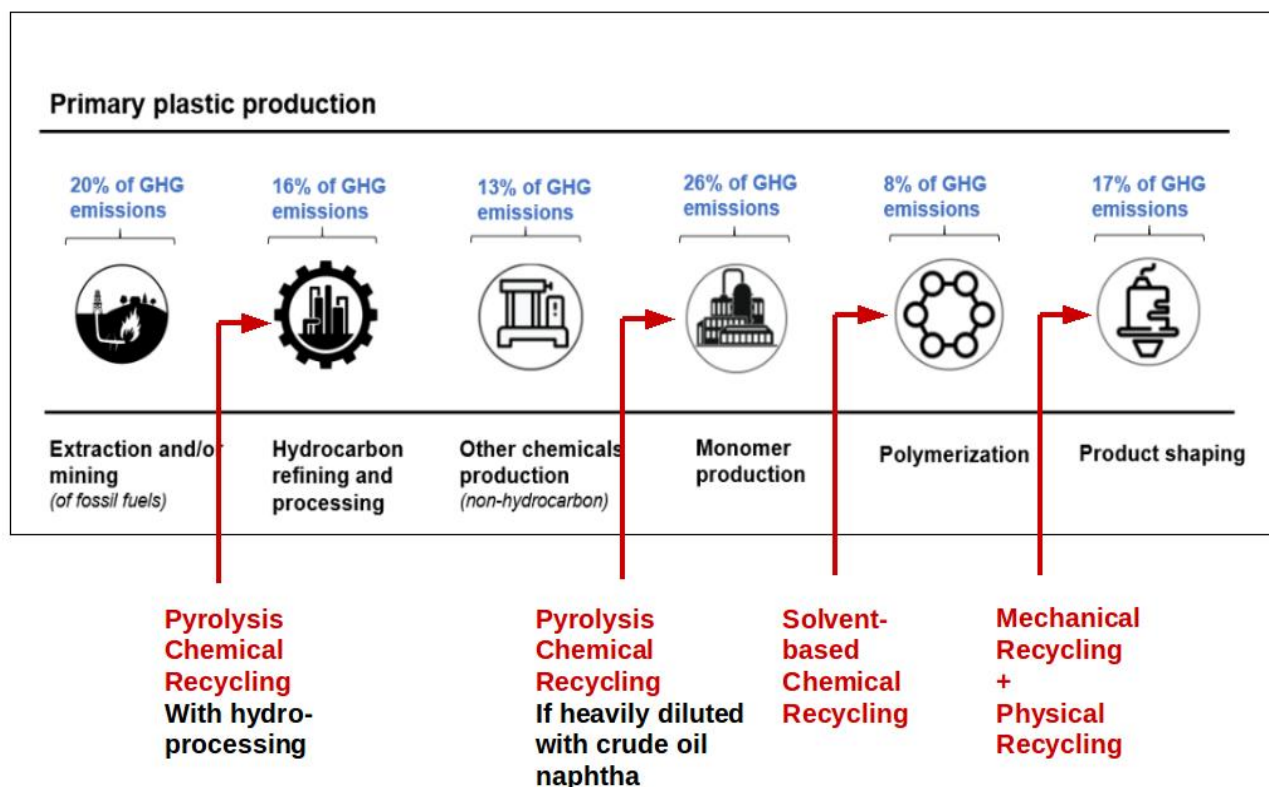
Primary plastic production

20% of GHG emissions

16% of GHG emissions

13% of GHG emissions

26% of GHG emissions

8% of GHG emissions

17% of GHG emissions

Extraction and/or mining
(of fossil fuels)

Hydrocarbon refining and processing

Other chemicals production
(non-hydrocarbon)

Monomer production

Polymerization

Product shaping

Pyrolysis Chemical Recycling
With hydroprocessing

Pyrolysis Chemical Recycling
If heavily diluted with crude oil naphtha

Solvent-based Chemical Recycling

Mechanical Recycling
+
Physical Recycling